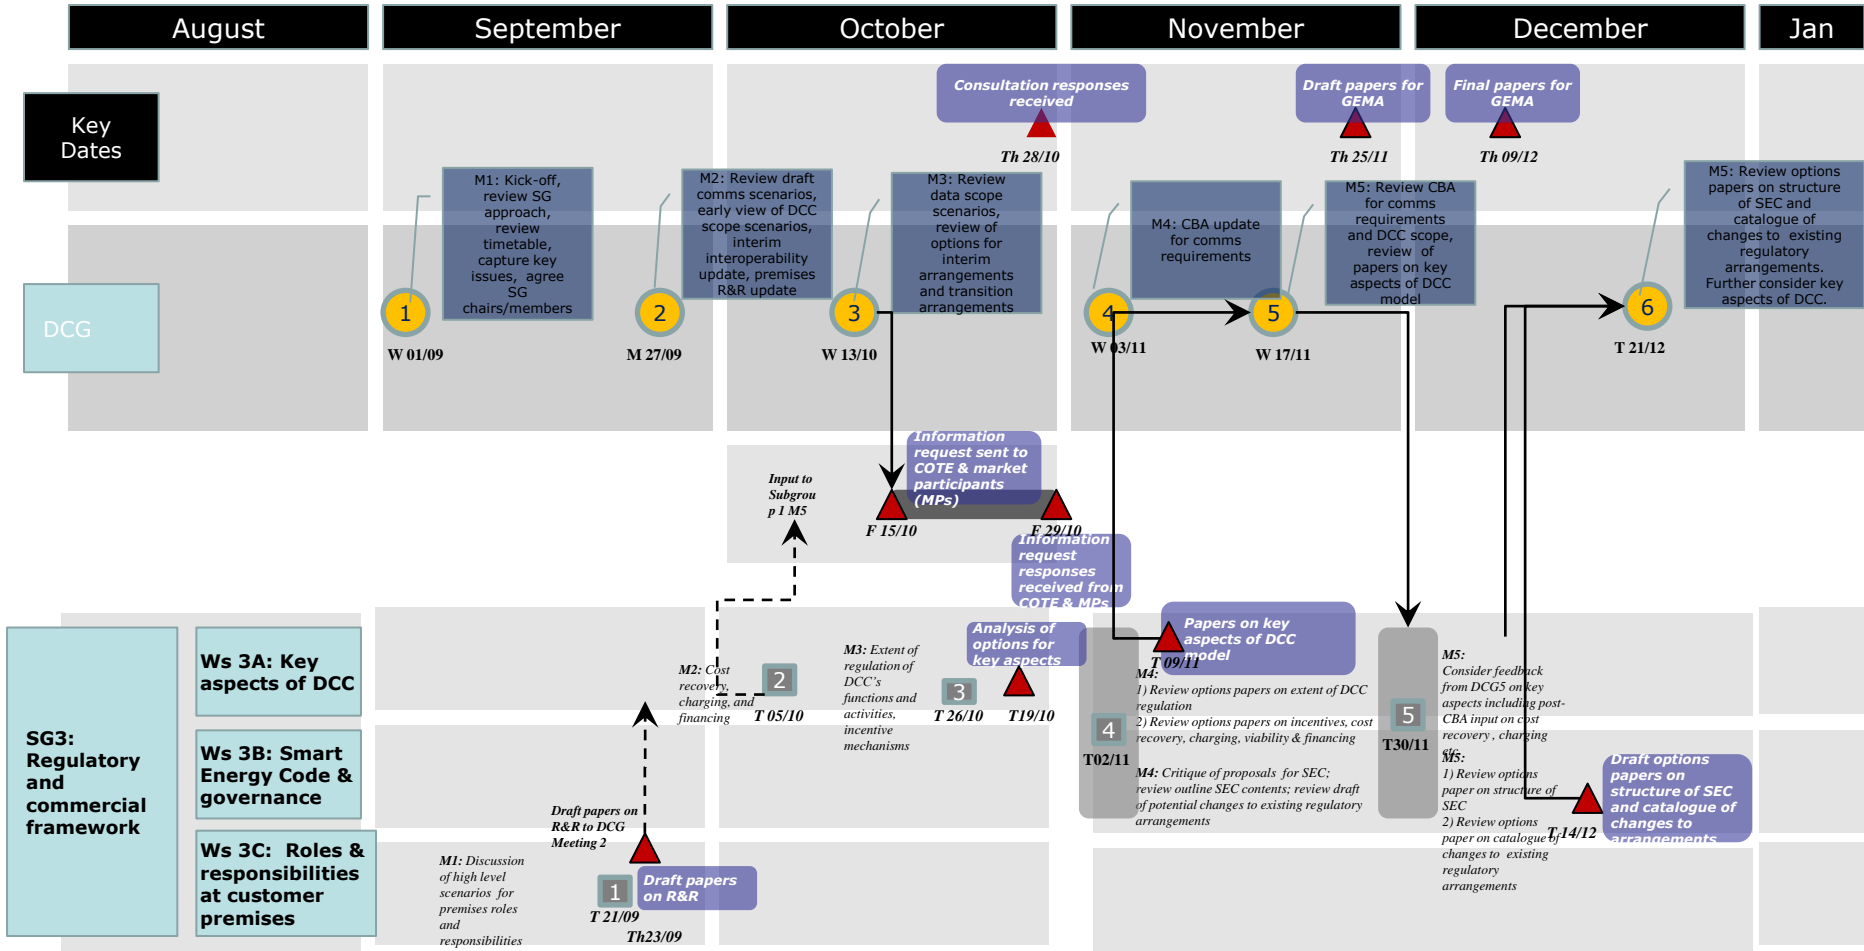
August September October November December Jan

Key Dates

Consultation responses received
Th 28/10

Draft papers for GEMA
Th 25/11

Final papers for GEMA
Th 09/12

DCG

M1: Kick-off, review SG approach, review timetable, capture key issues, agree SG chairs/members

M2: Review draft comms scenarios, early view of DCC scope scenarios, interim interoperability update, premises R&R update

M3: Review draft data scope scenarios, review of options for interim arrangements and transition arrangements

M4: CBA update for comms requirements

M5: Review CBA for comms requirements and DCC scope, review of papers on key aspects of DCC model

M5: Review options papers on structure of SEC and catalogue of changes to existing regulatory arrangements. Further consider key aspects of DCC.

1 W 01/09
2 M 27/09
3 W 13/10
4 W 03/11
5 W 17/11
6 T 21/12

Information request sent to COTE & market participants (MPs)
F 15/10
F 29/10

Input to Subgroup 1 M5

Information request responses received from COTE & MPs

SG3: Regulatory and commercial framework

Ws 3A: Key aspects of DCC

Ws 3B: Smart Energy Code & governance

Ws 3C: Roles & responsibilities at customer premises

M2: Cost recovery, charging, and financing
2 T 05/10

M3: Extent of regulation of DCC's functions and activities, incentive mechanisms
3 T 26/10

Analysis of options for key aspects
T19/10

Papers on key aspects of DCC model
T 09/11

4 T02/11

M4:
1) Review options papers on extent of DCC regulation
2) Review options papers on incentives, cost recovery, charging, viability & financing

M4: Critique of proposals for SEC; review outline SEC contents; review draft of potential changes to existing regulatory arrangements

5 T30/11

M5:
Consider feedback from DCG5 on key aspects including post-CBA input on cost recovery, charging etc.

M5:
1) Review options paper on structure of SEC
2) Review options paper on catalogue of changes to existing regulatory arrangements

Draft options papers on structure of SEC and catalogue of changes to arrangements
T 14/12

Draft papers on R&R to DCG Meeting 2

M1: Discussion of high level scenarios for premises roles and responsibilities

Draft papers on R&R
1 T 21/09
Th23/09